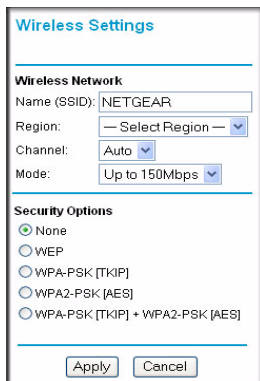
Wireless Settings

Wireless Network

Name (SSID): NETGEAR

Region: — Select Region —

Channel: Auto

Mode: Up to 150Mbps

Security Options

None

WEP

WPA-PSK [TKIP]

WPA2-PSK [AES]

WPA-PSK [TKIP] + WPA2-PSK [AES]

Apply Cancel